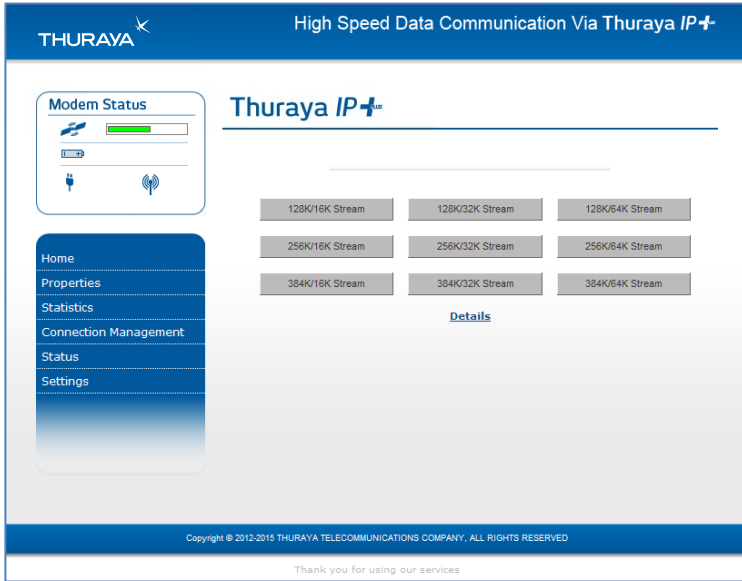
THURAYA

High Speed Data Communication Via Thuraya IP+

Modem Status

Home
Properties
Statistics
Connection Management
Status
Settings

Thuraya IP+

| 128K/16K Stream | 128K/32K Stream | 128K/64K Stream |
|---|---|---|
| 256K/16K Stream | 256K/32K Stream | 256K/64K Stream |
| 384K/16K Stream | 384K/32K Stream | 384K/64K Stream |

Details

Copyright © 2012-2015 THURAYA TELECOMMUNICATIONS COMPANY, ALL RIGHTS RESERVED

Thank you for using our services